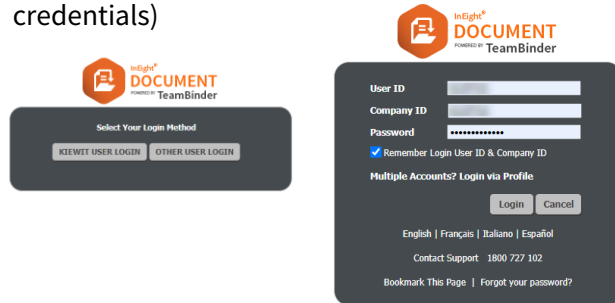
credentials)

InEight®
DOCUMENT
POWERED BY TeamBinder

Select Your Login Method

KIEWIT USER LOGIN
OTHER USER LOGIN

InEight®
DOCUMENT
POWERED BY TeamBinder

User ID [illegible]
Company ID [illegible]
Password •••••••••••••

Remember Login User ID & Company ID

Multiple Accounts? Login via Profile

Login
Cancel

English | Français | Italiano | Español

Contact Support 1800 727 102

Bookmark This Page | Forgot your password?